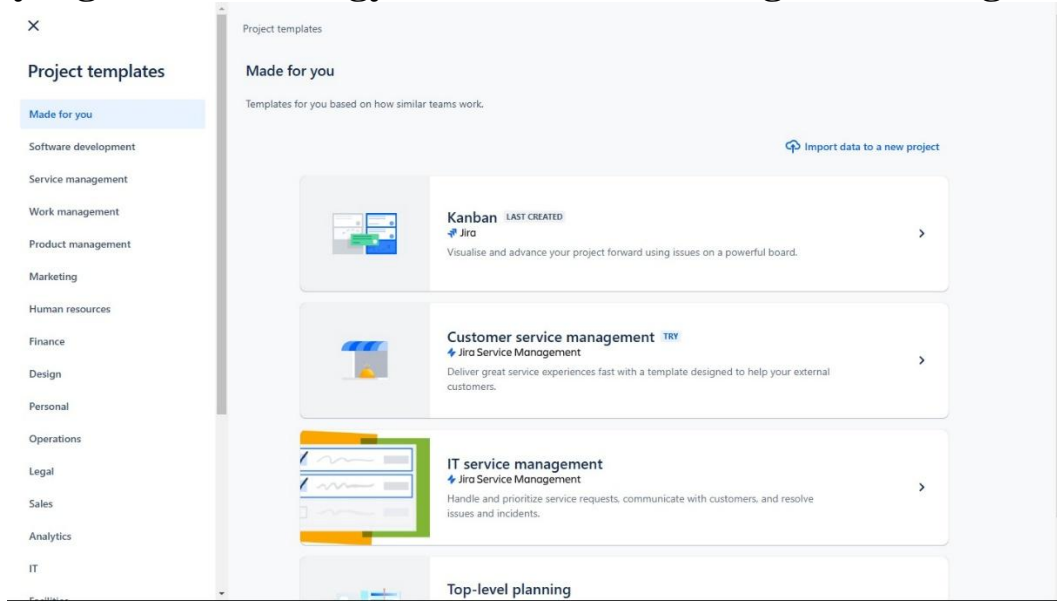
×

Project templates

Made for you

Software development

Service management

Work management

Product management

Marketing

Human resources

Finance

Design

Personal

Operations

Legal

Sales

Analytics

IT

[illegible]

Project templates

Made for you

Templates for you based on how similar teams work.

Import data to a new project

Kanban LAST CREATED
Jira
Visualise and advance your project forward using issues on a powerful board.

Customer service management TRY
Jira Service Management
Deliver great service experiences fast with a template designed to help your external customers.

IT service management
Jira Service Management
Handle and prioritize service requests, communicate with customers, and resolve issues and incidents.

Top-level planning